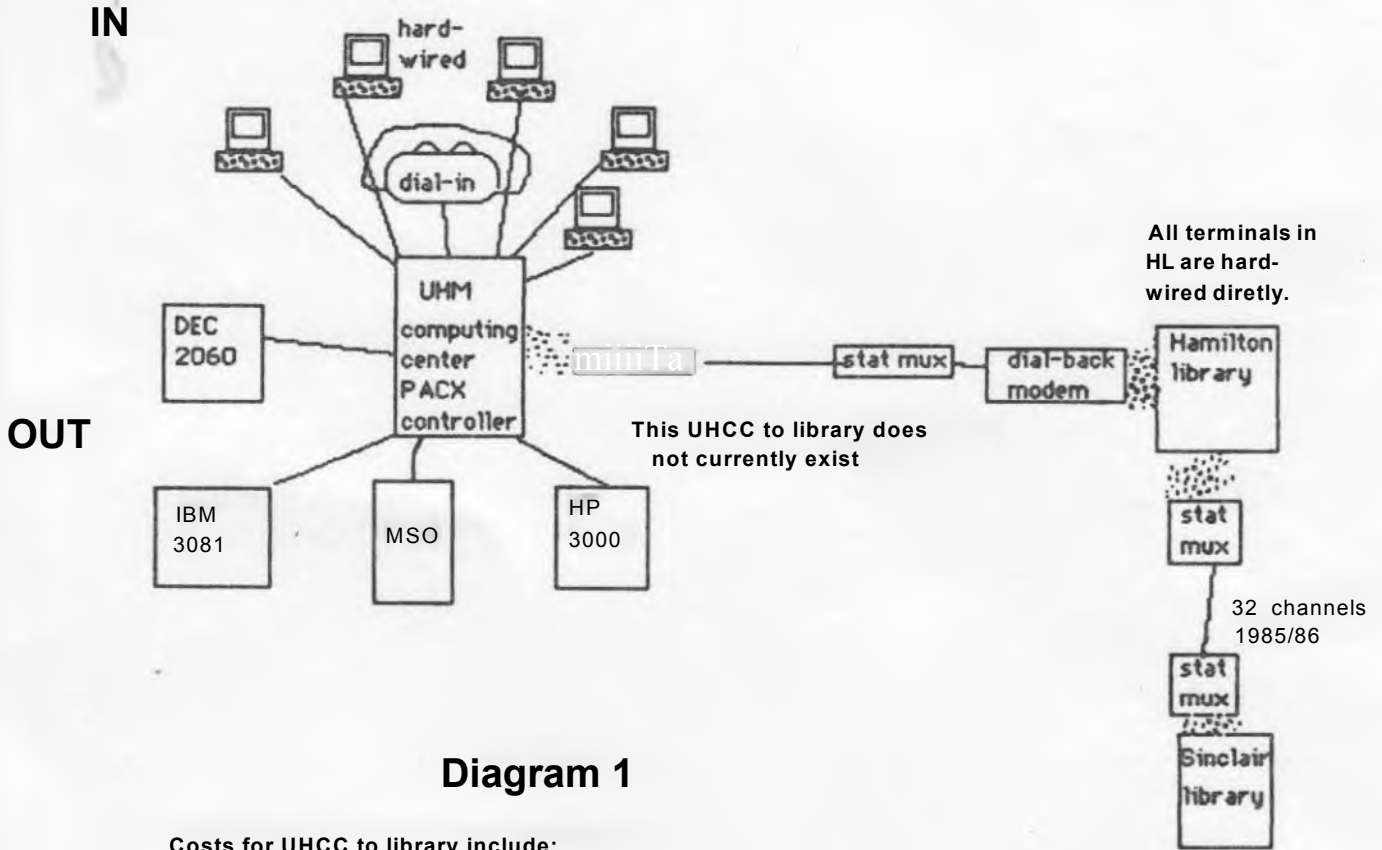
IN

hard-wired

dial-in

UHM computing center PACX controller

DEC 2060

miiiTa

stat mux

dial-back modem

All terminals in HL are hard-wired diretly.

Hamilton library

OUT

This UHCC to library does not currently exist

IBM 3081

MSO

HP 3000

stat mux

32 channels 1985/86

stat mux

Sinclair library

Diagram 1

Costs for UHCC to library include: